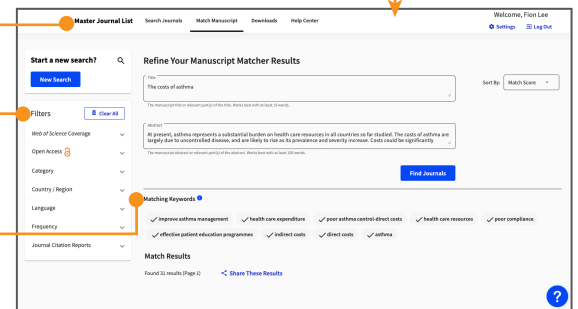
Master Journal List Search Journals Match Manuscript Downloads Help Center

Welcome, Fion Lee
Settings Log Out

Start a new search?
New Search

Filters
Clear All
Web of Science Coverage
Open Access
Category
Country / Region
Language
Frequency
Journal Citation Reports

Refine Your Manuscript Matcher Results

Title
The costs of asthma
The manuscript title or relevant part(s) of the title. Works best with at least 10 words.

Sort By: Match Score

Abstract
At present, asthma represents a substantial burden on health care resources in all countries so far studied. The costs of asthma are largely due to uncontrolled disease, and are likely to rise as its prevalence and severity increase. Costs could be significantly
The manuscript abstract or relevant part(s) of the abstract. Works best with at least 100 words.

Find Journals

Matching Keywords

improve asthma management
health care expenditure
poor asthma control-direct costs
health care resources
poor compliance
effective patient education programmes
indirect costs
direct costs
asthma

Match Results
Found 31 results (Page 1)
Share These Results

?